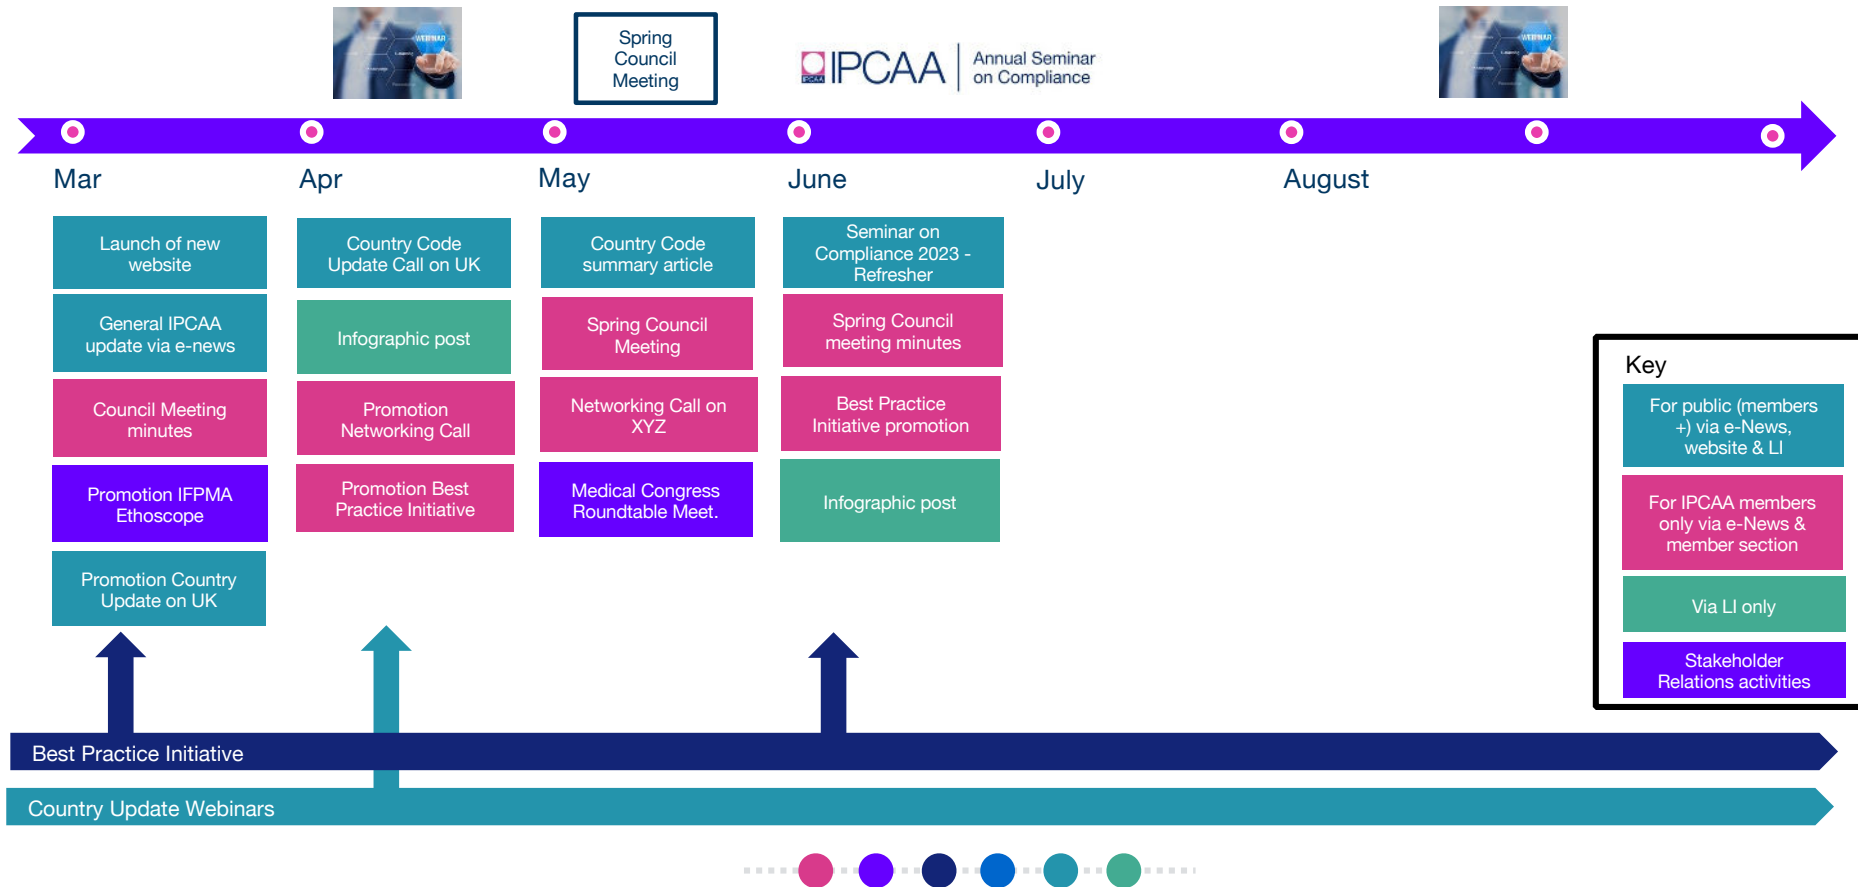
WEBINAR

Spring Council Meeting

IPCAA IPCAA | Annual Seminar on Compliance

WEBINAR

Mar

Apr

May

June

July

August

Launch of new website

General IPCAA update via e-news

Council Meeting minutes

Promotion IFPMA Ethoscope

Promotion Country Update on UK

Country Code Update Call on UK

Infographic post

Promotion Networking Call

Promotion Best Practice Initiative

Country Code summary article

Spring Council Meeting

Networking Call on XYZ

Medical Congress Roundtable Meet.

Seminar on Compliance 2023 - Refresher

Spring Council meeting minutes

Best Practice Initiative promotion

Infographic post

Key

For public (members +) via e-News, website & LI

For IPCAA members only via e-News & member section

Via LI only

Stakeholder Relations activities

Best Practice Initiative

Country Update Webinars